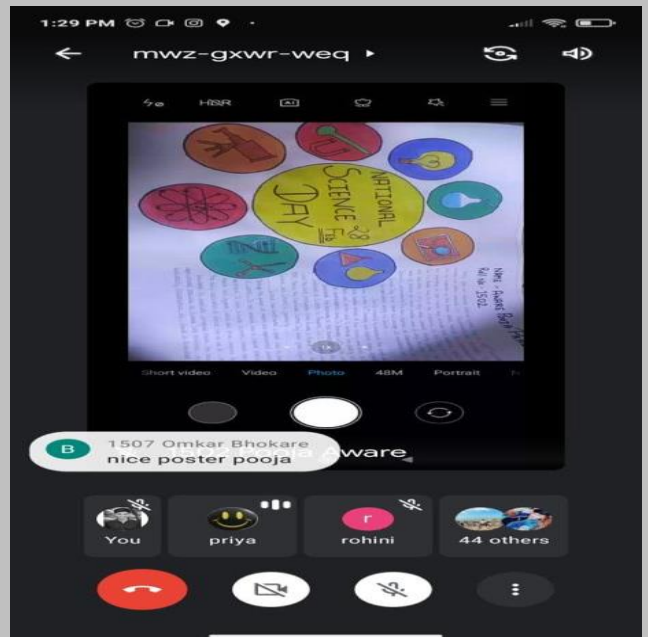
1:29 PM

mwz-gxwr-weq ▸

HDR

National Science Day Feb 28

Name - Aware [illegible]
Roll no. - 1502

Short video Video Photo 48M Portrait

B 1507 Omkar Bhokare
nice poster pooja

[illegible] Pooja Aware

You priya r rohini 44 others